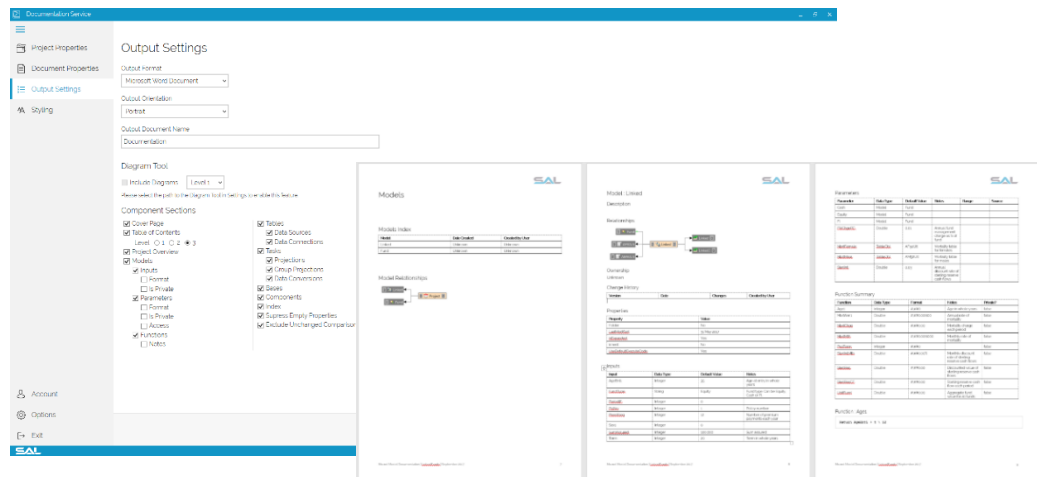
Documentation Service

Project Properties
Document Properties
Output Settings
Styling

Account
Options
Exit

SAL

Output Settings

Output Format
Microsoft Word Document

Output Orientation
Portrait

Output Document Name
Documentation

Diagram Tool
Include Diagrams Level 1
Please select the path to the diagram tool in settings to enable this feature

Component Sections
Cover Page
Table of Contents
Level 1 2 3
Project Overview
Models
Inputs
Format
Is Private
Parameters
Format
Is Private
Access
Functions
Notes
Tables
Data Sources
Data Connections
Tasks
Projections
Group Projections
Data Conversions
Bases
Components
Index
Supress Empty Properties
Exclude Unchanged Comparison

SAL
Models
Models Index
Model Relationships

SAL
Model: Linked
Description
Relationships
Ownership
Change History
Properties
Inputs

SAL
Parameters
Function Summary
Function: Ages